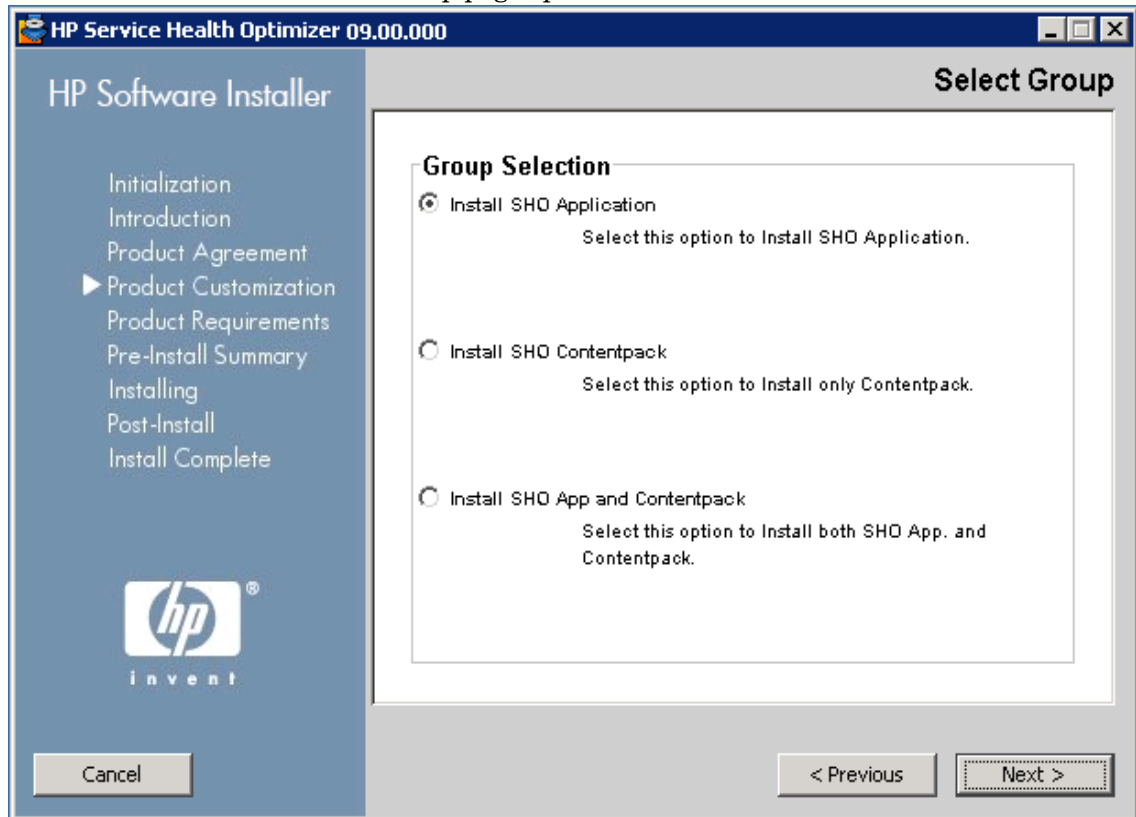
HP Service Health Optimizer 09.00.000

HP Software Installer

Select Group

Initialization
Introduction
Product Agreement
Product Customization
Product Requirements
Pre-Install Summary
Installing
Post-Install
Install Complete

Group Selection

Install SHO Application
Select this option to Install SHO Application.

Install SHO Contentpack
Select this option to Install only Contentpack.

Install SHO App and Contentpack
Select this option to Install both SHO App. and Contentpack.

hp ®
invent

Cancel

< Previous

Next >